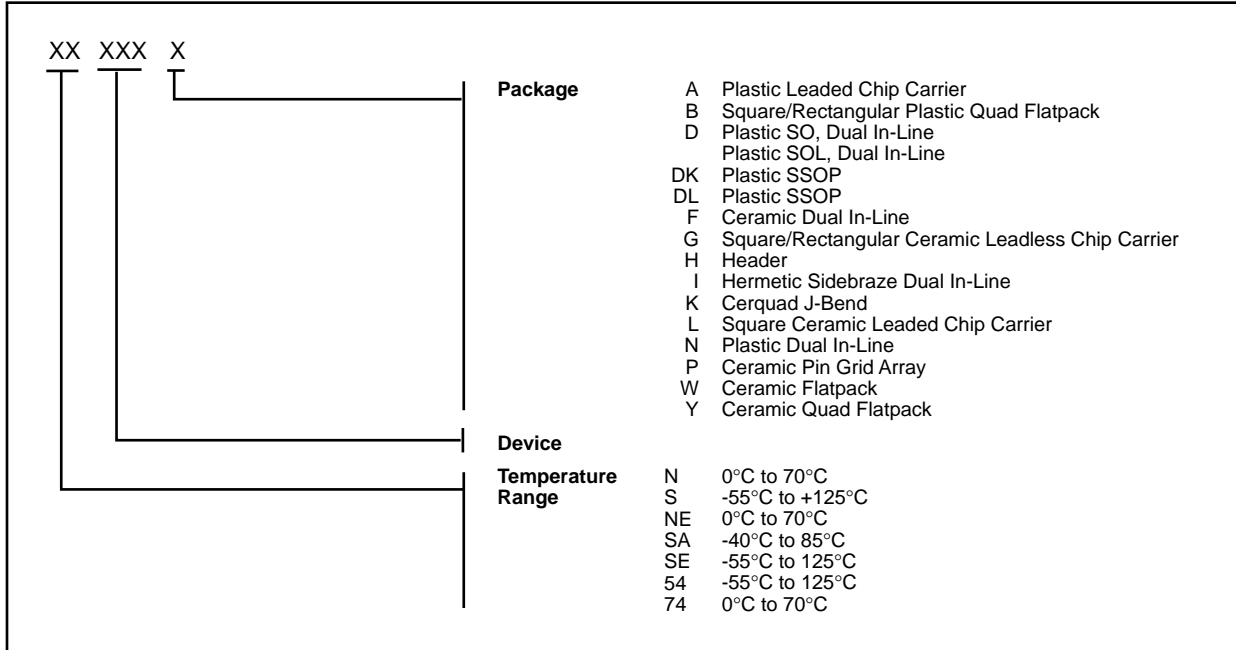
XX XXX X

Package

A Plastic Leaded Chip Carrier
B Square/Rectangular Plastic Quad Flatpack
D Plastic SO, Dual In-Line
Plastic SOL, Dual In-Line
DK Plastic SSOP
DL Plastic SSOP
F Ceramic Dual In-Line
G Square/Rectangular Ceramic Leadless Chip Carrier
H Header
I Hermetic Sidebraze Dual In-Line
K Cerquad J-Bend
L Square Ceramic Leaded Chip Carrier
N Plastic Dual In-Line
P Ceramic Pin Grid Array
W Ceramic Flatpack
Y Ceramic Quad Flatpack

Device

Temperature Range

N 0°C to 70°C
S -55°C to +125°C
NE 0°C to 70°C
SA -40°C to 85°C
SE -55°C to 125°C
54 -55°C to 125°C
74 0°C to 70°C